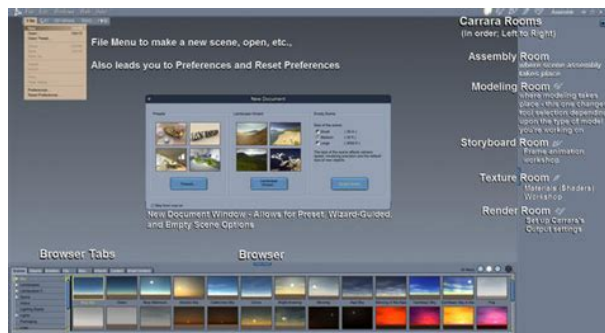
File Menu to make a new scene, open, etc.,

Also leads you to Preferences and Reset Preferences

New Document

Presets

Landscape Wizard

Empty Scene

New Document Window - Allows for Preset, Wizard-Guided, and Empty Scene Options

Carrara Rooms
(in order; Left to Right)

Assembly Room
where scene assembly takes place

Modeling Room
where modeling takes place - this one changes tool selection depending upon the type of model you're working on

Storyboard Room
Frame animation workshop

Texture Room
Materials (Shaders) Workshop

Render Room
Set up Carrara's Output settings

Browser Tabs

Browser